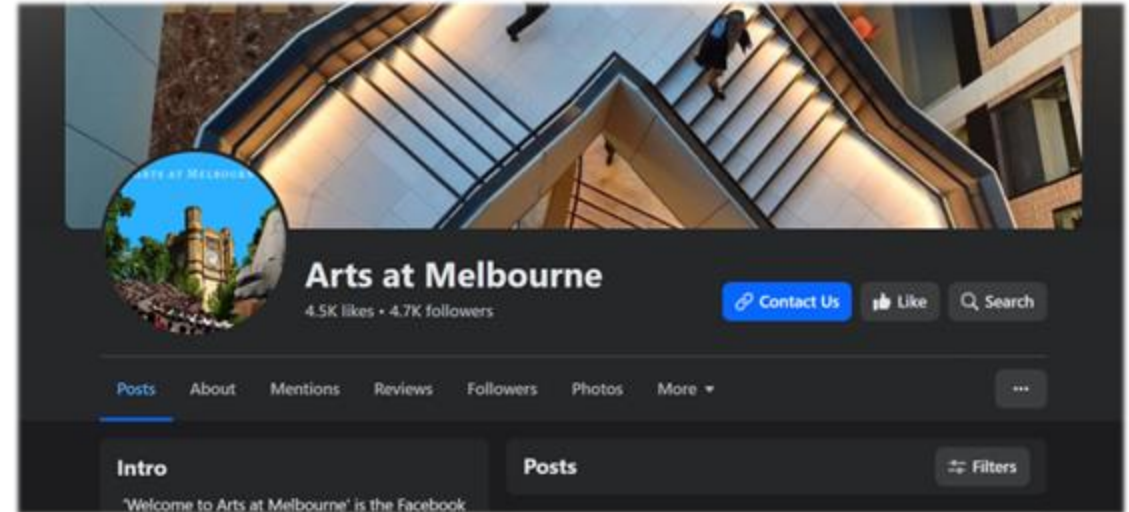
ARTS AT MELBOURNE

Arts at Melbourne
4.5K likes • 4.7K followers

Contact Us
Like
Search

Posts
About
Mentions
Reviews
Followers
Photos
More

...

Intro
'Welcome to Arts at Melbourne' is the Facebook

Posts
Filters